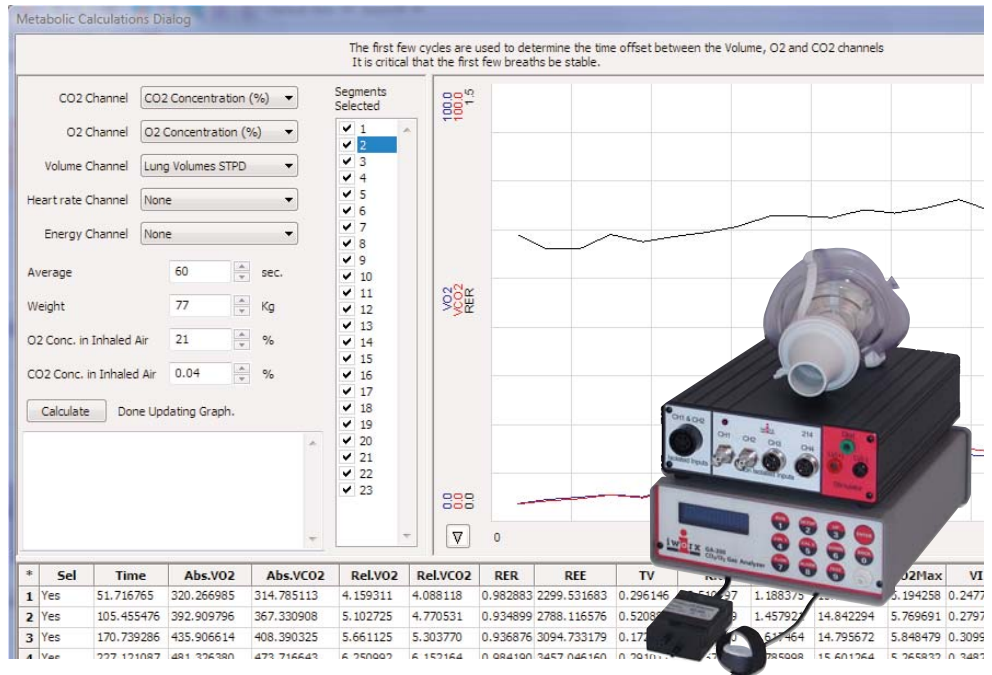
Metabolic Calculations Dialog

The first few cycles are used to determine the time offset between the Volume, O2 and CO2 channels
It is critical that the first few breaths be stable.

CO2 Channel CO2 Concentration (%)

O2 Channel O2 Concentration (%)

Volume Channel Lung Volumes STPD

Heart rate Channel None

Energy Channel None

Average 60 sec.

Weight 77 Kg

O2 Conc. in Inhaled Air 21 %

CO2 Conc. in Inhaled Air 0.04 %

Calculate Done Updating Graph.

Segments Selected
1
2
3
4
5
6
7
8
9
10
11
12
13
14
15
16
17
18
19
20
21
22
23

100.0
100.0
1.5

VO2
VCO2
RER

0.0
0.0
0.0

0

CH1 & CH2
Isolated Inputs
CH1 CH2 CH3 214 CH4
Isolated Inputs
Stimulator

iWorx GA-200 CO2/O2 Gas Analyzer

| * | Sel | Time | Abs.VO2 | Abs.VCO2 | Rel.VO2 | Rel.VCO2 | RER | REE | TV | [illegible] | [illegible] | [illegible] | O2Max | VI |
|---|---|---|---|---|---|---|---|---|---|---|---|---|---|---|
| 1 | Yes | 51.716765 | 320.266985 | 314.785113 | 4.159311 | 4.088118 | 0.982883 | 2299.531683 | 0.296146 | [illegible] | 1.188375 | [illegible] | 5.194258 | 0.2477 |
| 2 | Yes | 105.455476 | 392.909796 | 367.330908 | 5.102725 | 4.770531 | 0.934899 | 2788.116576 | 0.5208 | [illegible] | 1.457927 | 14.842294 | 5.769691 | 0.2797 |
| 3 | Yes | 170.739286 | 435.906614 | 408.390325 | 5.661125 | 5.303770 | 0.936876 | 3094.733179 | 0.172 | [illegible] | 1.614464 | 14.795672 | 5.848479 | 0.3099 |
| 4 | Yes | 227.121087 | 481.326380 | 473.716643 | 6.250992 | 6.152164 | 0.984190 | 3457.046160 | 0.2910 | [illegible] | 785998 | 15.601264 | 5.265832 | 0.3482 |